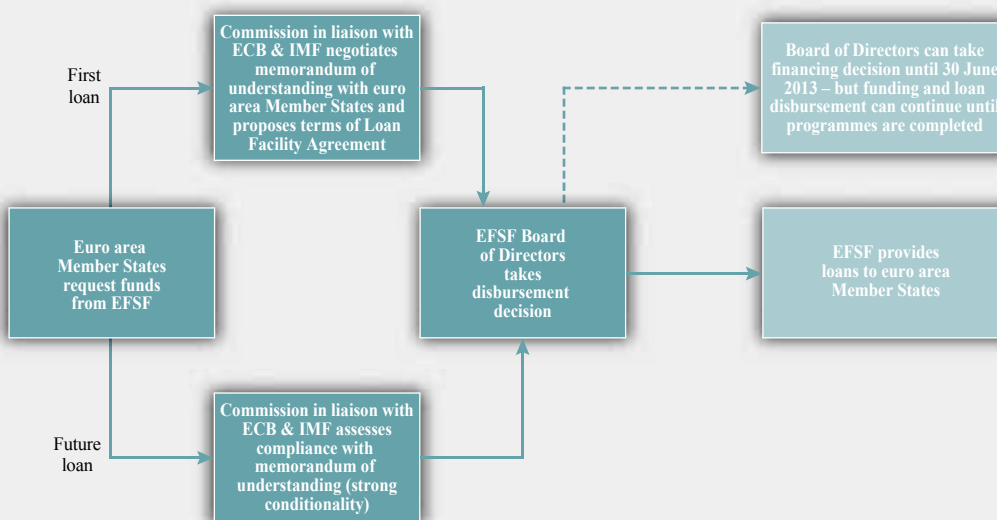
First loan

Commission in liaison with ECB & IMF negotiates memorandum of understanding with euro area Member States and proposes terms of Loan Facility Agreement

Board of Directors can take financing decision until 30 June 2013 – but funding and loan disbursement can continue until programmes are completed

Euro area Member States request funds from EFSF

EFSF Board of Directors takes disbursement decision

EFSF provides loans to euro area Member States

Future loan

Commission in liaison with ECB & IMF assesses compliance with memorandum of understanding (strong conditionality)